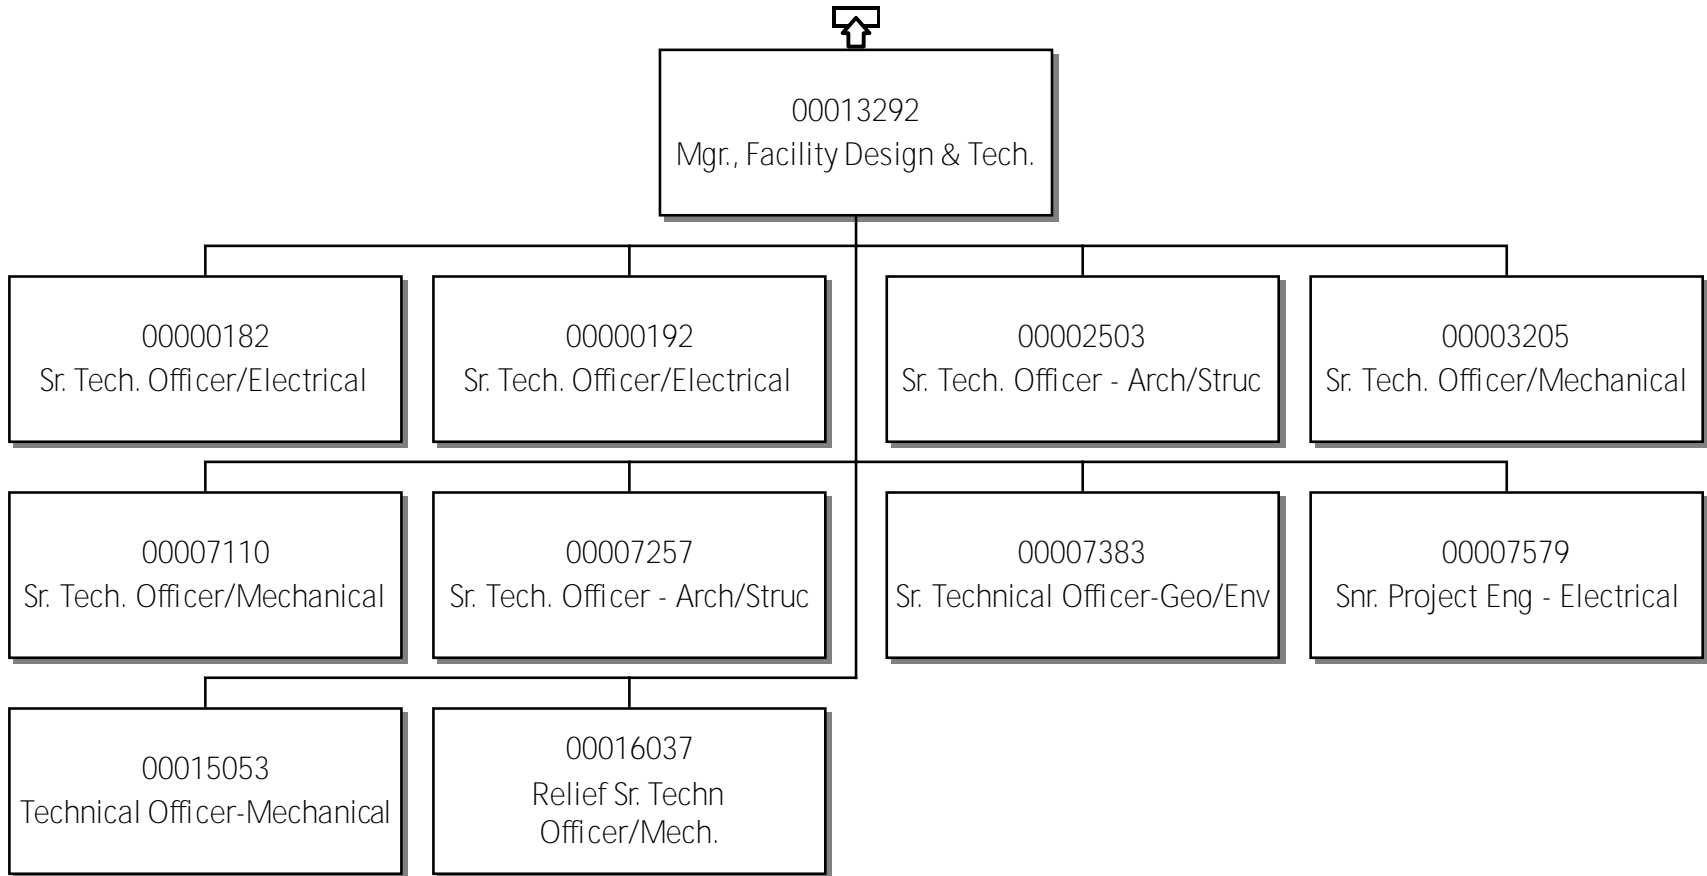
00013292
Mgr., Facility Design & Tech.

00000182
Sr. Tech. Officer/Electrical

00000192
Sr. Tech. Officer/Electrical

00002503
Sr. Tech. Officer - Arch/Struc

00003205
Sr. Tech. Officer/Mechanical

00007110
Sr. Tech. Officer/Mechanical

00007257
Sr. Tech. Officer - Arch/Struc

00007383
Sr. Technical Officer-Geo/Env

00007579
Snr. Project Eng - Electrical

00015053
Technical Officer-Mechanical

00016037
Relief Sr. Techn Officer/Mech.